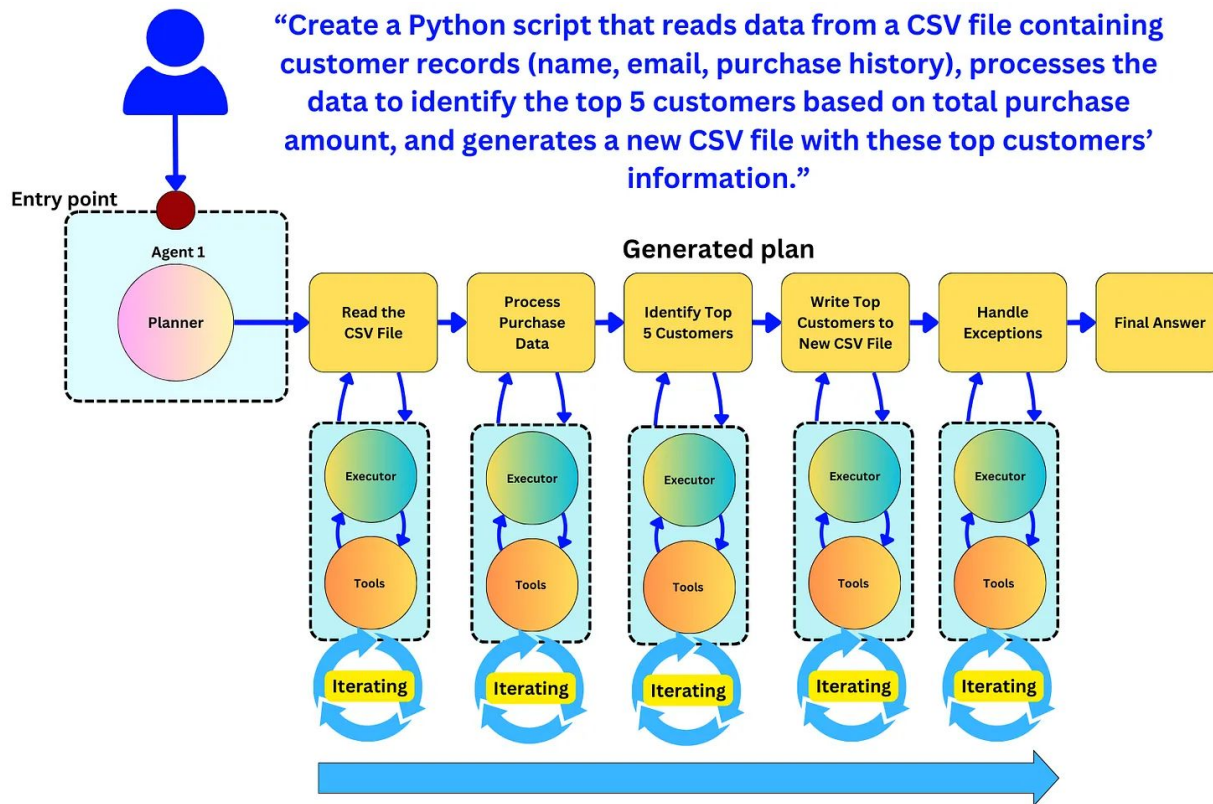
"Create a Python script that reads data from a CSV file containing customer records (name, email, purchase history), processes the data to identify the top 5 customers based on total purchase amount, and generates a new CSV file with these top customers' information."

Entry point

Agent 1

Planner

Generated plan

Read the CSV File

Process Purchase Data

Identify Top 5 Customers

Write Top Customers to New CSV File

Handle Exceptions

Final Answer

Executor

Tools

Iterating

Executor

Tools

Iterating

Executor

Tools

Iterating

Executor

Tools

Iterating

Executor

Tools

Iterating